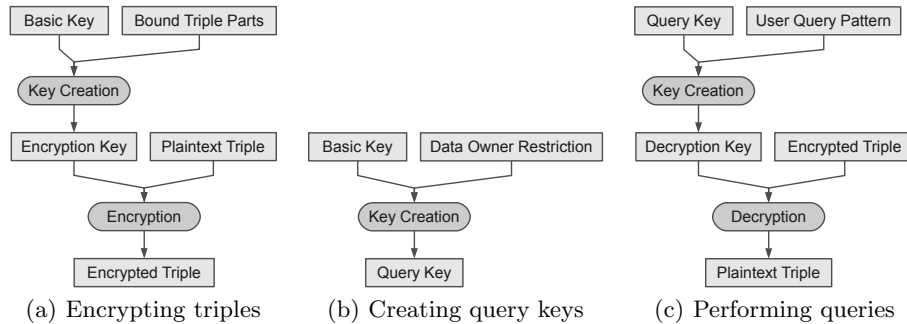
Basic Key
Bound Triple Parts
Key Creation
Encryption Key
Plaintext Triple
Encryption
Encrypted Triple
(a) Encrypting triples

Basic Key
Data Owner Restriction
Key Creation
Query Key
(b) Creating query keys

Query Key
User Query Pattern
Key Creation
Decryption Key
Encrypted Triple
Decryption
Plaintext Triple
(c) Performing queries